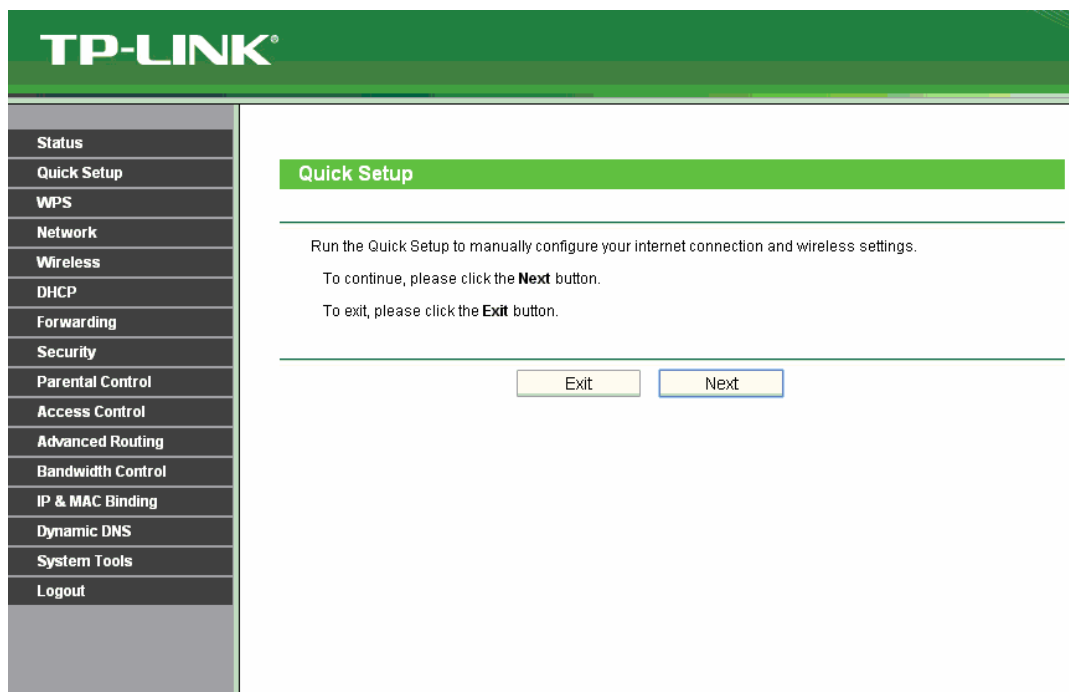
TP-LINK®

Status
Quick Setup
WPS
Network
Wireless
DHCP
Forwarding
Security
Parental Control
Access Control
Advanced Routing
Bandwidth Control
IP & MAC Binding
Dynamic DNS
System Tools
Logout

Quick Setup

Run the Quick Setup to manually configure your internet connection and wireless settings.

To continue, please click the **Next** button.

To exit, please click the **Exit** button.

Exit
Next